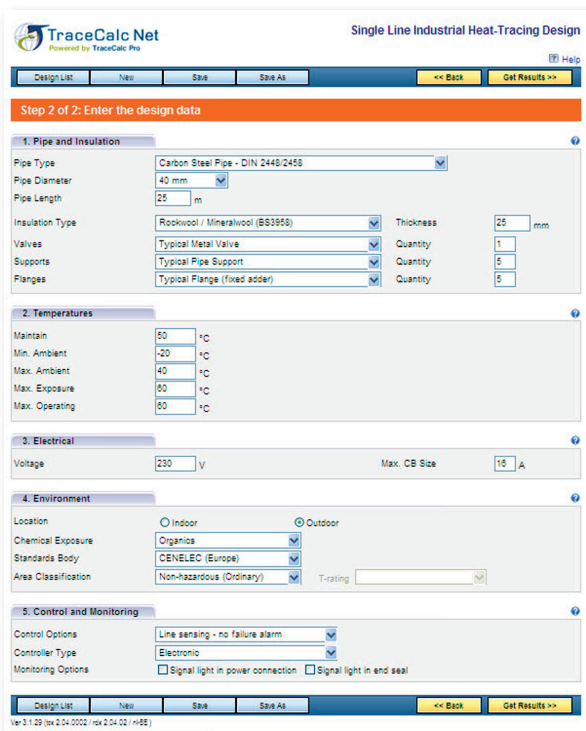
TraceCalc Net
Powered by TraceCalc Pro

Single Line Industrial Heat-Tracing Design

Help

Design List | New | Save | Save As | << Back | Get Results >>

Step 2 of 2: Enter the design data

1. Pipe and Insulation

Pipe Type: Carbon Steel Pipe - DIN 2448/2458
Pipe Diameter: 40 mm
Pipe Length: 25 m

Insulation Type: Rockwool / Mineralwool (BS3958) | Thickness: 25 mm
Valves: Typical Metal Valve | Quantity: 1
Supports: Typical Pipe Support | Quantity: 5
Flanges: Typical Flange (fixed adder) | Quantity: 5

2. Temperatures

Maintain: 50 °C
Min. Ambient: -20 °C
Max. Ambient: 40 °C
Max. Exposure: 60 °C
Max. Operating: 60 °C

3. Electrical

Voltage: 230 V
Max. CB Size: 16 A

4. Environment

Location: Indoor Outdoor
Chemical Exposure: Organics
Standards Body: CENELEC (Europe)
Area Classification: Non-hazardous (Ordinary) T-rating

5. Control and Monitoring

Control Options: Line sensing - no failure alarm
Controller Type: Electronic
Monitoring Options: Signal light in power connection Signal light in end seal

Design List | New | Save | Save As | << Back | Get Results >>

Ver 3.1.29 (tcx 2.04.0002 / rcx 2.04.02 / nl-65 )